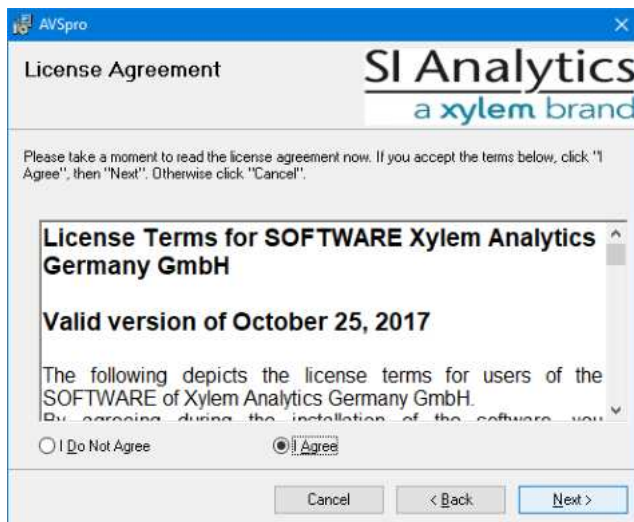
AVSpro

License Agreement

SI Analytics
a xylem brand

Please take a moment to read the license agreement now. If you accept the terms below, click "I Agree", then "Next". Otherwise click "Cancel".

License Terms for SOFTWARE Xylem Analytics Germany GmbH

Valid version of October 25, 2017

The following depicts the license terms for users of the SOFTWARE of Xylem Analytics Germany GmbH.
By agreeing during the installation of the software, you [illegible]

I Do Not Agree

I Agree

Cancel

< Back

Next >